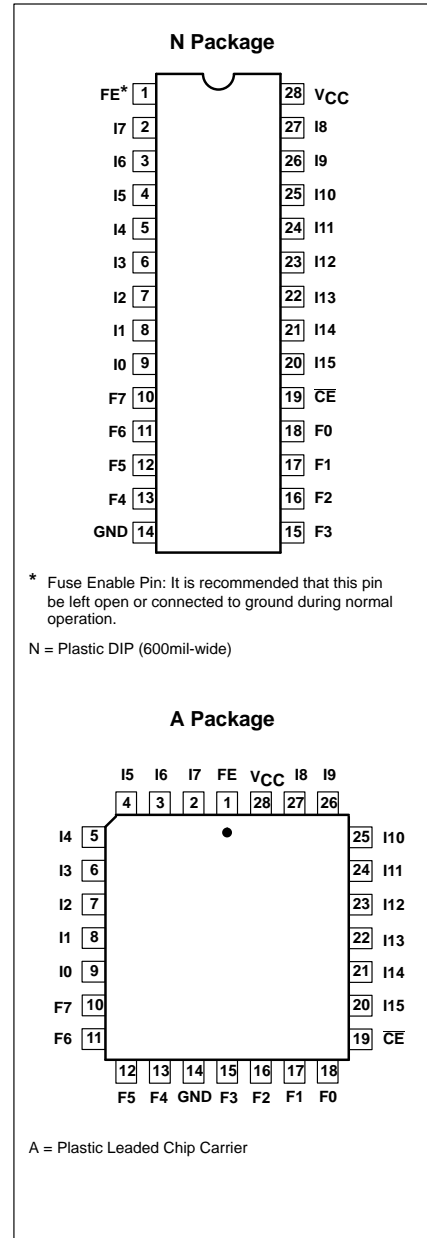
N Package

FE* 1
I7 2
I6 3
I5 4
I4 5
I3 6
I2 7
I1 8
I0 9
F7 10
F6 11
F5 12
F4 13
GND 14

28 $V_{CC}$
27 I8
26 I9
25 I10
24 I11
23 I12
22 I13
21 I14
20 I15
19 $\overline{CE}$
18 F0
17 F1
16 F2
15 F3

* Fuse Enable Pin: It is recommended that this pin be left open or connected to ground during normal operation.

N = Plastic DIP (600mil-wide)

A Package

I5 I6 I7 FE $V_{CC}$ I8 I9
4 3 2 1 28 27 26

I4 5
I3 6
I2 7
I1 8
I0 9
F7 10
F6 11

25 I10
24 I11
23 I12
22 I13
21 I14
20 I15
19 $\overline{CE}$

12 13 14 15 16 17 18
F5 F4 GND F3 F2 F1 F0

A = Plastic Leaded Chip Carrier